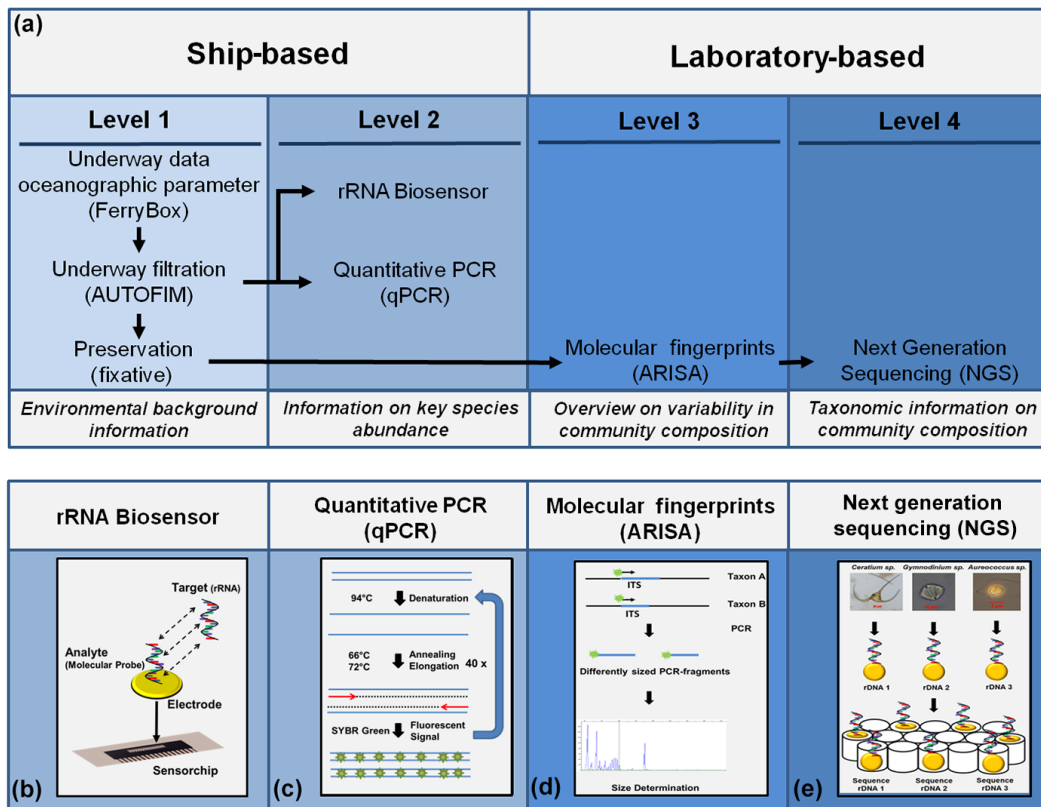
(a)

| Ship-based | | Laboratory-based | |
|---|---|---|---|
| Level 1 | Level 2 | Level 3 | Level 4 |
| Underway data oceanographic parameter (FerryBox) | rRNA Biosensor | | |
| Underway filtration (AUTOFIM) | Quantitative PCR (qPCR) | | |
| Preservation (fixative) | | Molecular fingerprints (ARISA) | Next Generation Sequencing (NGS) |
| *Environmental background information* | *Information on key species abundance* | *Overview on variability in community composition* | *Taxonomic information on community composition* |

| rRNA Biosensor | Quantitative PCR (qPCR) | Molecular fingerprints (ARISA) | Next generation sequencing (NGS) |
|---|---|---|---|

Target (rRNA)
Analyte (Molecular Probe)
Electrode
Sensorchip
(b)

94°C Denaturation
66°C 72°C Annealing Elongation 40 x
SYBR Green Fluorescent Signal
(c)

ITS Taxon A
ITS Taxon B
PCR
Differently sized PCR-fragments
Size Determination
(d)

Ceratium sp. Gymnodinium sp. Aureococcus sp.
rDNA 1 rDNA 2 rDNA 3
Sequence rDNA 1 Sequence rDNA 2 Sequence rDNA 3
(e)